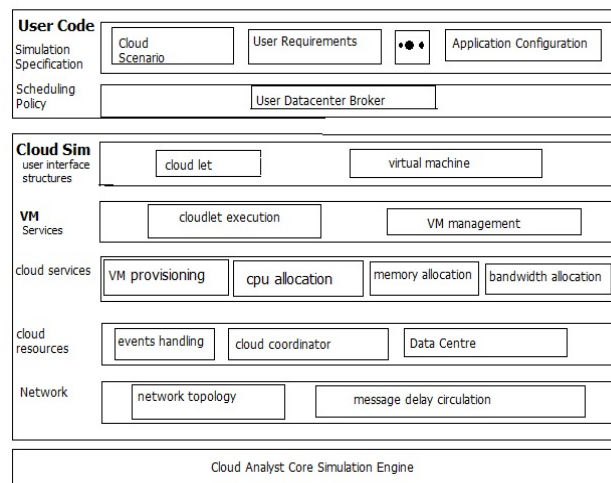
User Code

Simulation Specification

Cloud Scenario

User Requirements

Application Configuration

Scheduling Policy

User Datacenter Broker

Cloud Sim

user interface structures

cloud let

virtual machine

VM Services

cloudlet execution

VM management

cloud services

VM provisioning

cpu allocation

memory allocation

bandwidth allocation

cloud resources

events handling

cloud coordinator

Data Centre

Network

network topology

message delay circulation

Cloud Analyst Core Simulation Engine